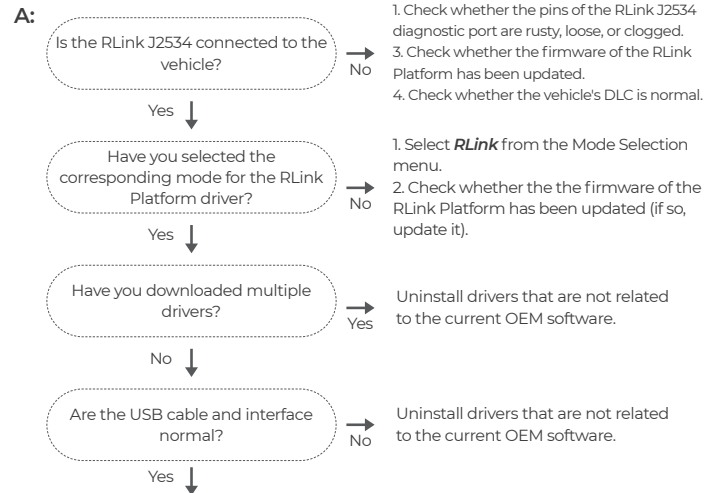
A:

Is the RLink J2534 connected to the vehicle?

No

1. Check whether the pins of the RLink J2534 diagnostic port are rusty, loose, or clogged.
3. Check whether the firmware of the RLink Platform has been updated.
4. Check whether the vehicle's DLC is normal.

Yes

Have you selected the corresponding mode for the RLink Platform driver?

No

1. Select ***RLink*** from the Mode Selection menu.
2. Check whether the the firmware of the RLink Platform has been updated (if so, update it).

Yes

Have you downloaded multiple drivers?

Yes

Uninstall drivers that are not related to the current OEM software.

No

Are the USB cable and interface normal?

No

Uninstall drivers that are not related to the current OEM software.

Yes